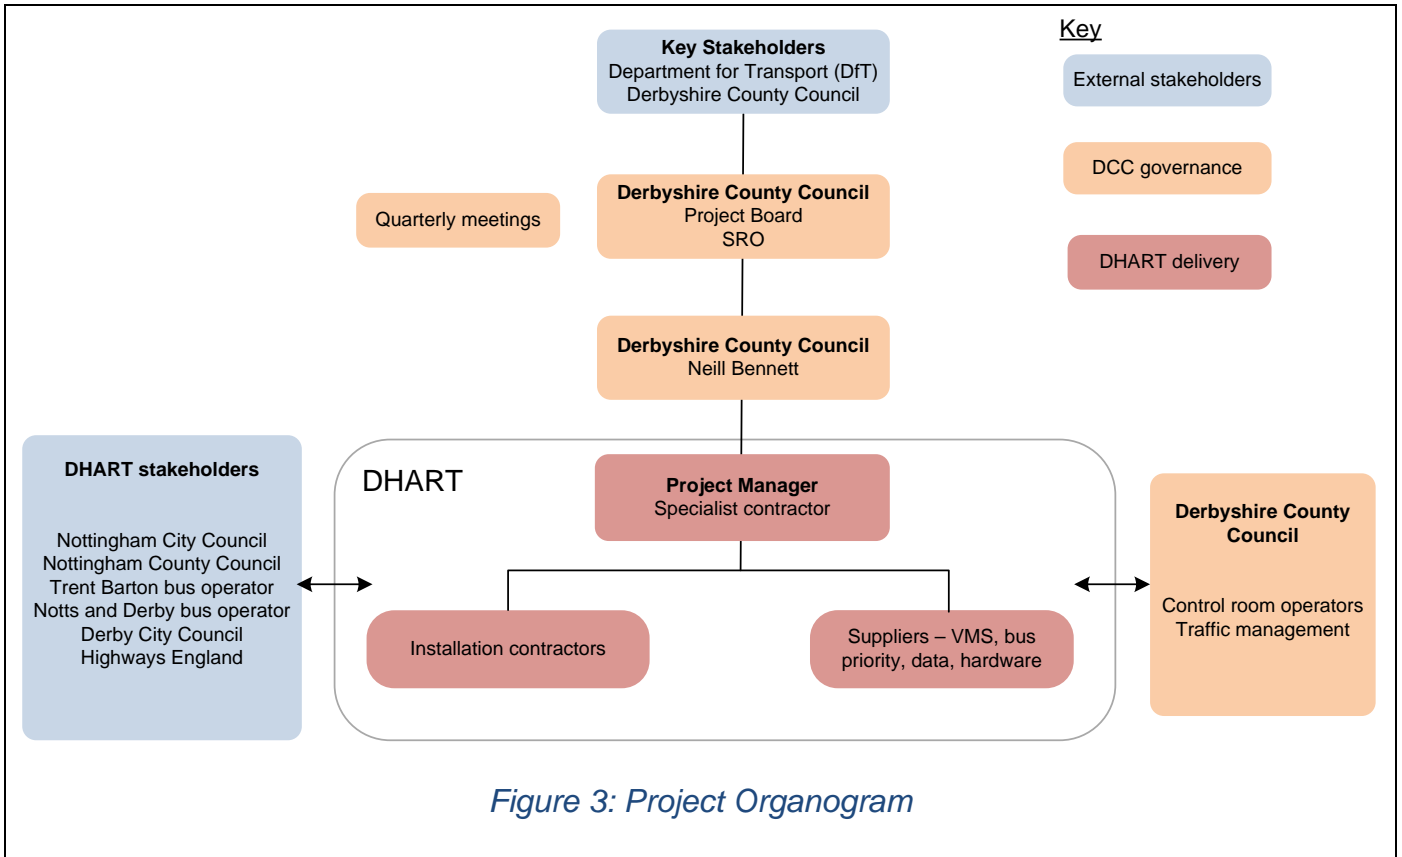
Key Stakeholders
Department for Transport (DfT)
Derbyshire County Council

Key

External stakeholders

DCC governance

DHART delivery

Quarterly meetings

Derbyshire County Council
Project Board
SRO

Derbyshire County Council
Neill Bennett

DHART stakeholders

Nottingham City Council
Nottingham County Council
Trent Barton bus operator
Notts and Derby bus operator
Derby City Council
Highways England

DHART

Project Manager
Specialist contractor

Installation contractors

Suppliers – VMS, bus priority, data, hardware

Derbyshire County Council

Control room operators
Traffic management

Figure 3: Project Organogram